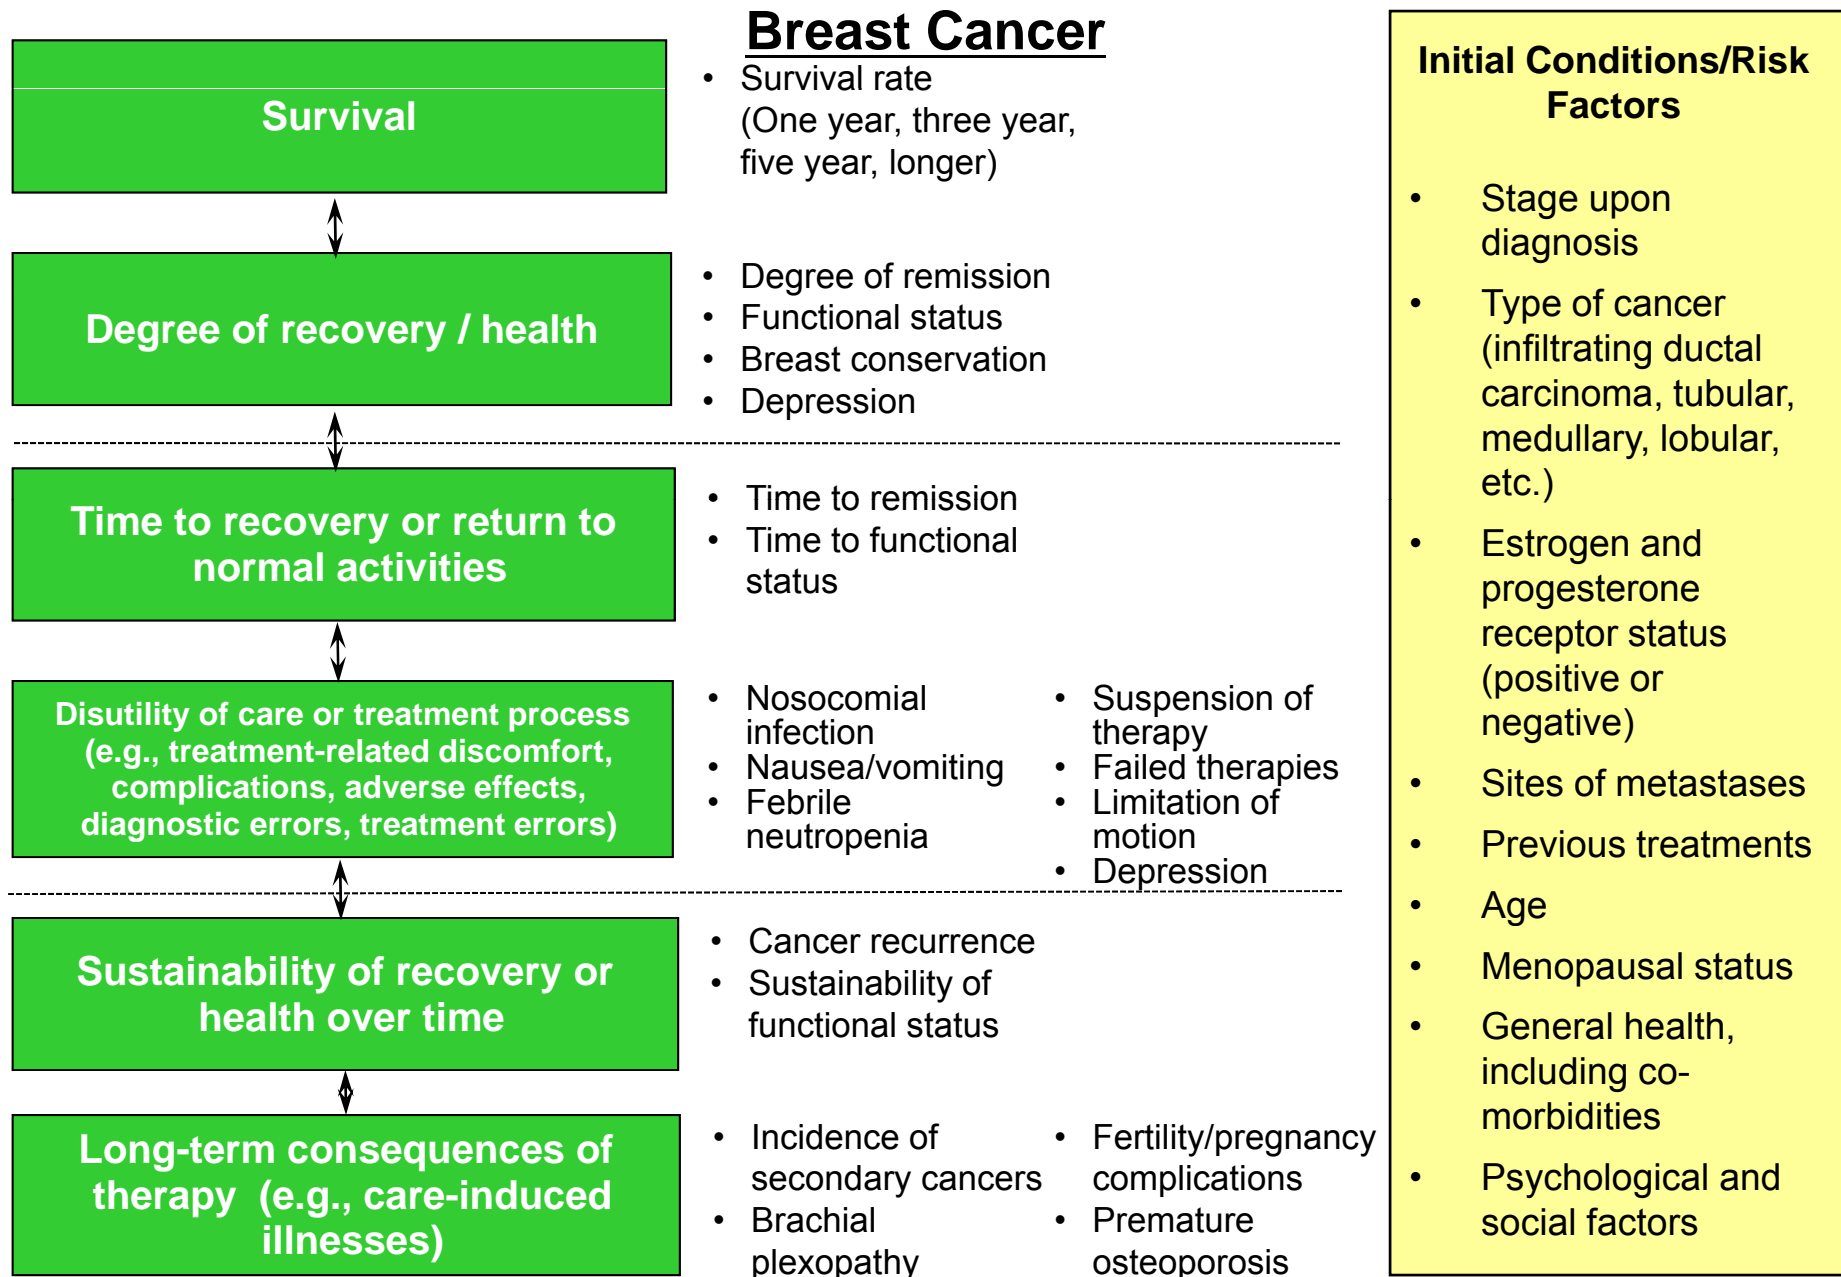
Breast Cancer

Survival

- Survival rate (One year, three year, five year, longer)

Degree of recovery / health

- Degree of remission
- Functional status
- Breast conservation
- Depression

Time to recovery or return to normal activities

- Time to remission
- Time to functional status

Disutility of care or treatment process (e.g., treatment-related discomfort, complications, adverse effects, diagnostic errors, treatment errors)

- Nosocomial infection
- Nausea/vomiting
- Febrile neutropenia

- Suspension of therapy
- Failed therapies
- Limitation of motion
- Depression

Sustainability of recovery or health over time

- Cancer recurrence
- Sustainability of functional status

Long-term consequences of therapy (e.g., care-induced illnesses)

- Incidence of secondary cancers
- Brachial plexopathy

- Fertility/pregnancy complications
- Premature osteoporosis

Initial Conditions/Risk Factors

- Stage upon diagnosis
- Type of cancer (infiltrating ductal carcinoma, tubular, medullary, lobular, etc.)
- Estrogen and progesterone receptor status (positive or negative)
- Sites of metastases
- Previous treatments
- Age
- Menopausal status
- General health, including co-morbidities
- Psychological and social factors